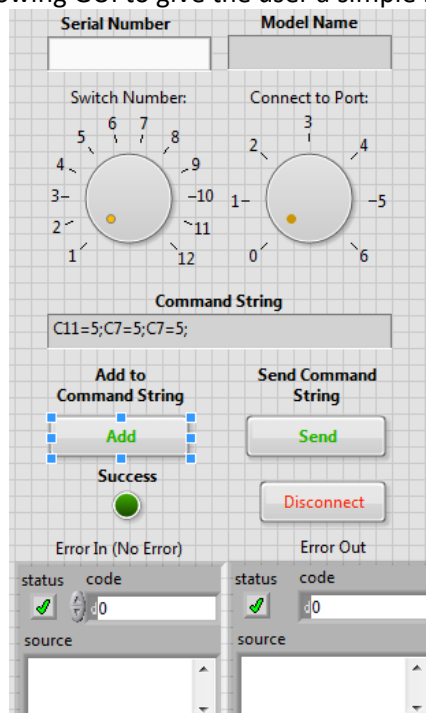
owing GUI to give the user a simple

Serial Number

Model Name

Switch Number:

1 2 3 4 5 6 7 8 9 10 11 12

Connect to Port:

0 1 2 3 4 5 6

Command String

C11=5;C7=5;C7=5;

Add to Command String

Add

Success

Send Command String

Send

Disconnect

Error In (No Error)

status code

0

source

Error Out

status code

0

source